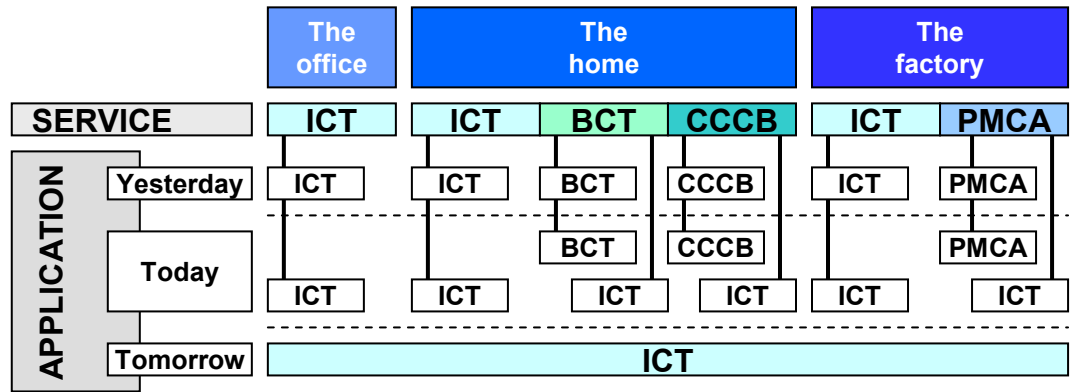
| | | The office | The home | | | The factory | |
|---|---|---|---|---|---|---|---|
| SERVICE | | ICT | ICT | BCT | CCCB | ICT | PMCA |
| APPLICATION | Yesterday | ICT | ICT | BCT | CCCB | ICT | PMCA |
| | Today | | | BCT | CCCB | | PMCA |
| | | ICT | ICT | ICT | ICT | ICT | ICT |
| | Tomorrow | ICT | | | | | |